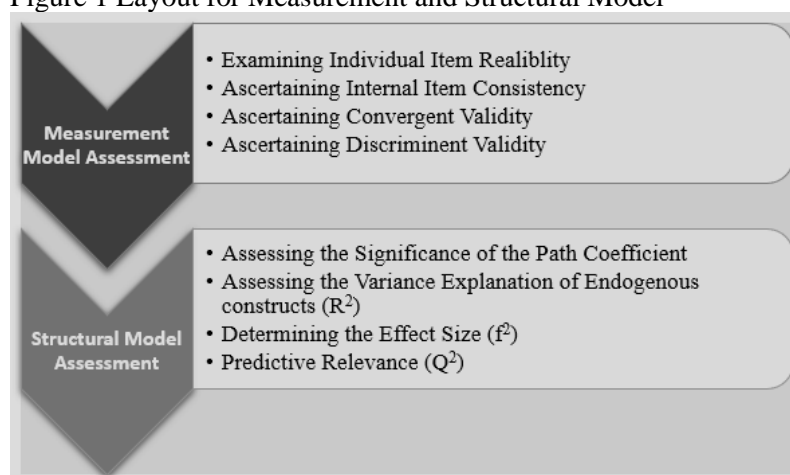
Figure 1 Layout for Measurement and Structural Model

Measurement Model Assessment

• Examining Individual Item Realiblity
• Ascertaining Internal Item Consistency
• Ascertaining Convergent Validity
• Ascertaining Discriminent Validity

Structural Model Assessment

• Assessing the Significance of the Path Coefficient
• Assessing the Variance Explanation of Endogenous constructs ($R^2$)
• Determining the Effect Size ($f^2$)
• Predictive Relevance ($Q^2$)